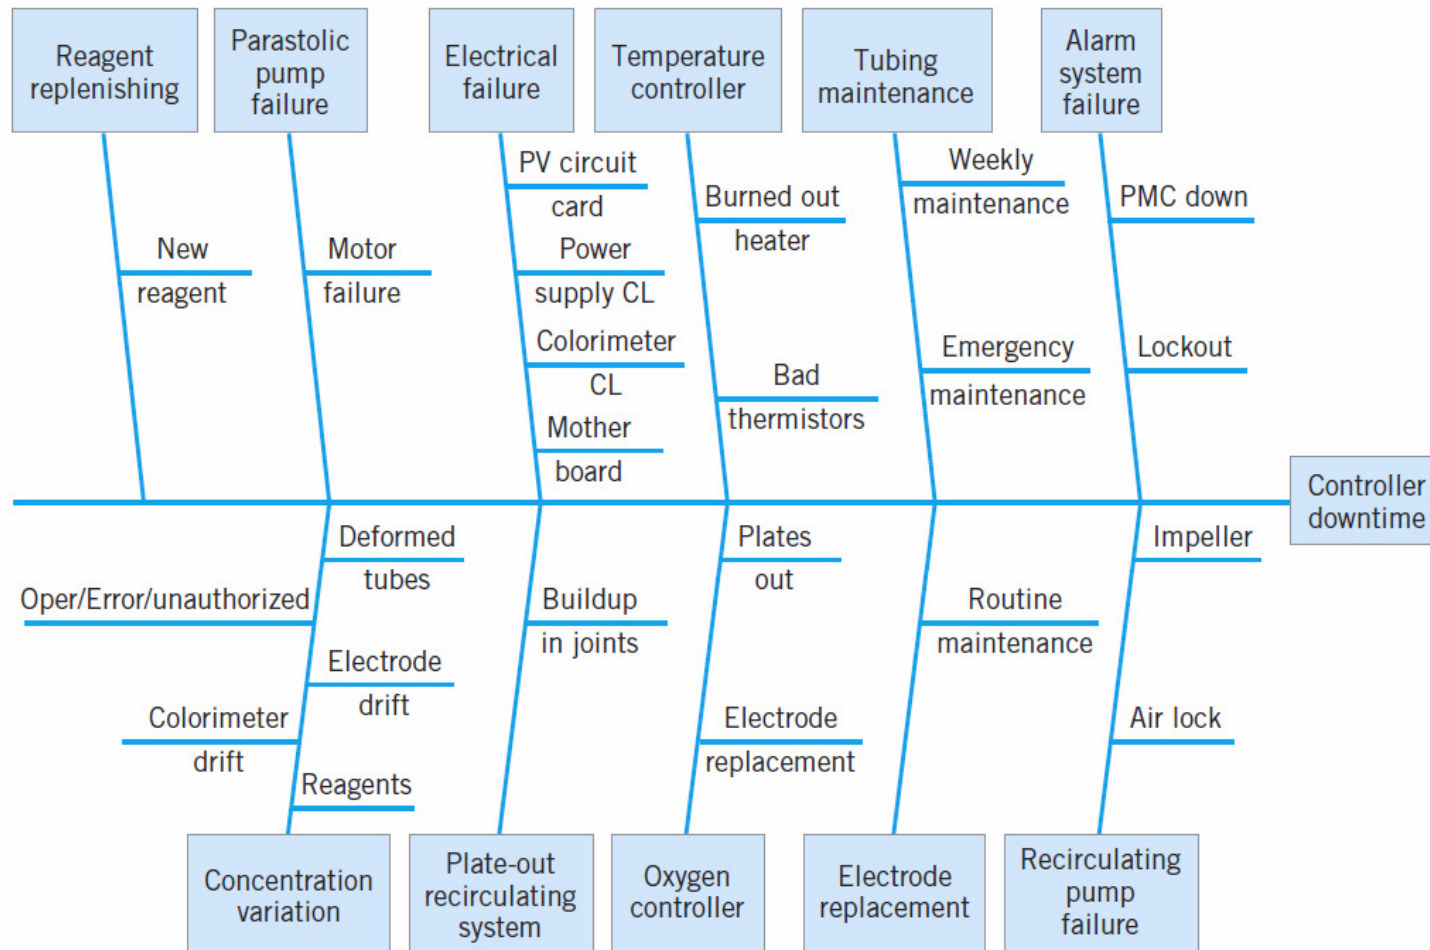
Reagent replenishing

Parastolic pump failure

Electrical failure

Temperature controller

Tubing maintenance

Alarm system failure

New reagent

Motor failure

PV circuit card

Power supply CL

Colorimeter CL

Mother board

Burned out heater

Bad thermistors

Weekly maintenance

Emergency maintenance

PMC down

Lockout

Controller downtime

Deformed tubes

Oper/Error/unauthorized

Electrode drift

Colorimeter drift

Reagents

Buildup in joints

Plates out

Electrode replacement

Routine maintenance

Impeller

Air lock

Concentration variation

Plate-out recirculating system

Oxygen controller

Electrode replacement

Recirculating pump failure